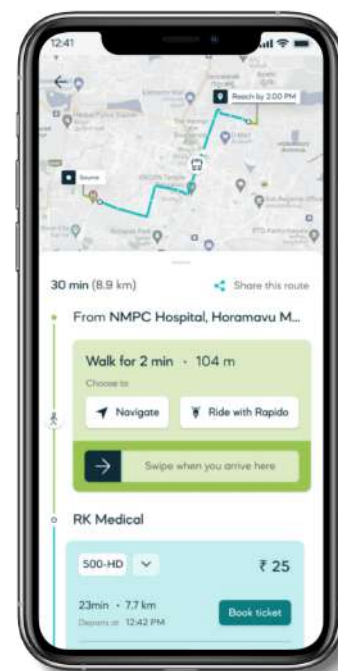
12:41

Reach by 2:00 PM

Source

30 min (8.9 km)

Share this route

From NMPC Hospital, Horamavu M...

Walk for 2 min · 104 m

Choose to

Navigate

Ride with Rapido

Swipe when you arrive here

RK Medical

500-HD

₹ 25

23min · 7.7 km

Departs at 12:42 PM

Book ticket